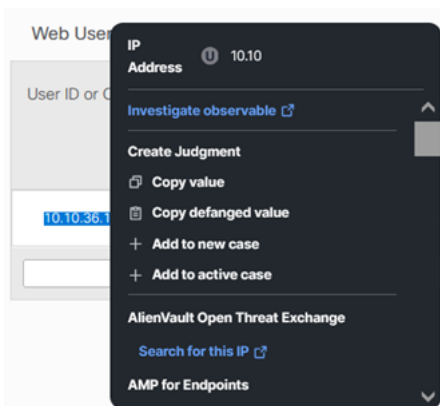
Web User

User ID or C

10.10.36.1

IP Address U 10.10

Investigate observable

Create Judgment

Copy value

Copy defanged value

+ Add to new case

+ Add to active case

AlienVault Open Threat Exchange

Search for this IP

AMP for Endpoints